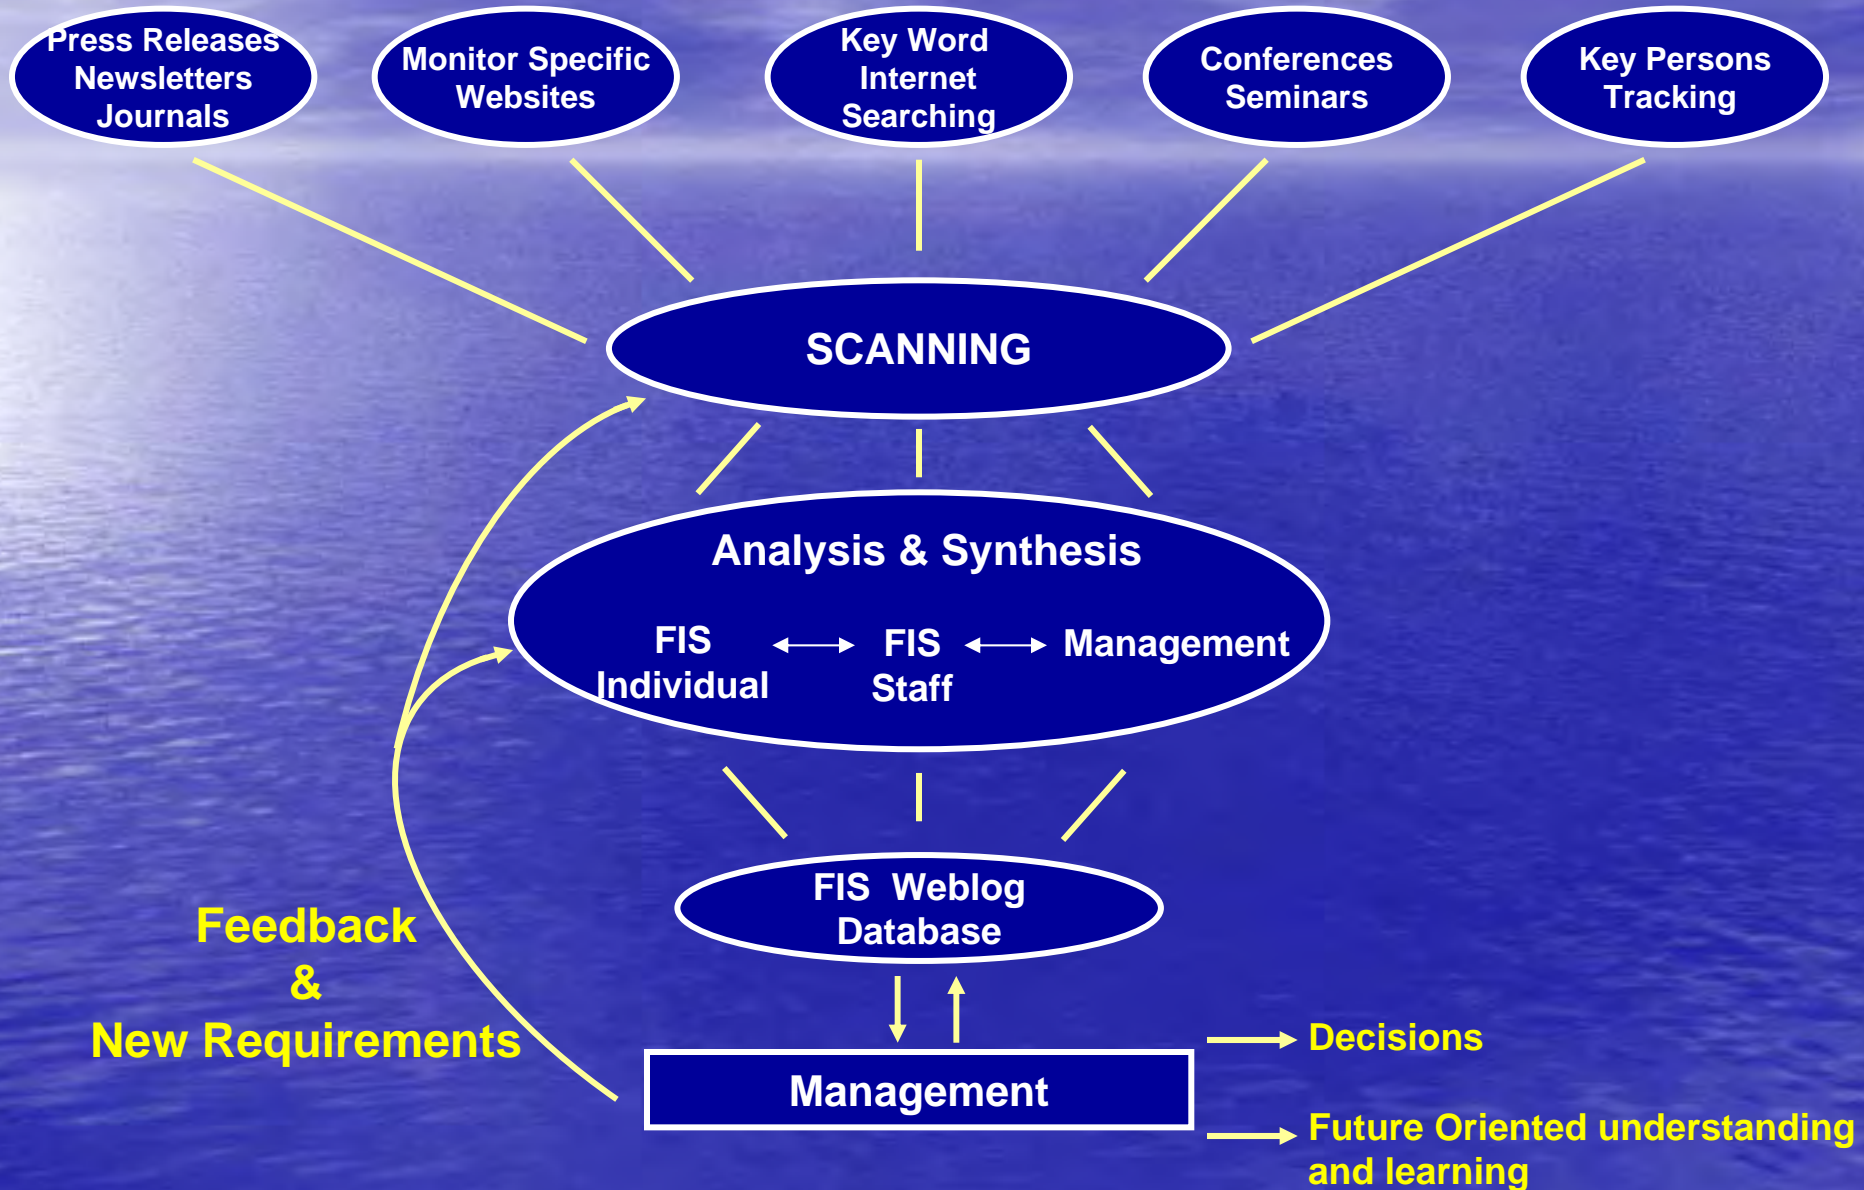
Press Releases
Newsletters
Journals

Monitor Specific
Websites

Key Word
Internet
Searching

Conferences
Seminars

Key Persons
Tracking

SCANNING

Analysis & Synthesis

FIS
Individual

FIS
Staff

Management

FIS Weblog
Database

Feedback
&
New Requirements

Management

Decisions

Future Oriented understanding and learning